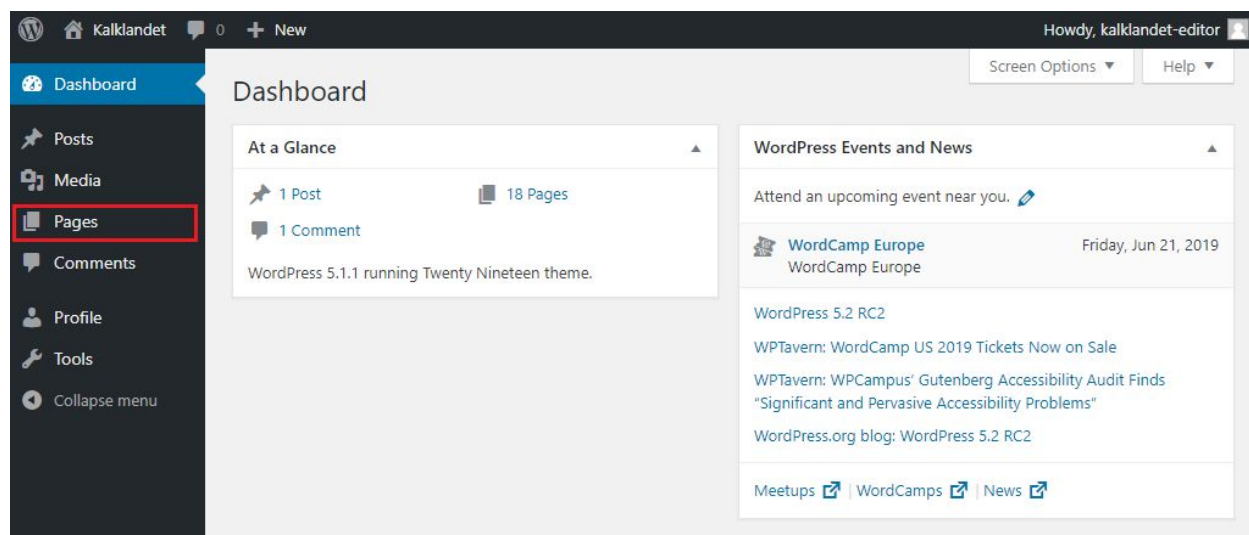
Kalklandet 0 + New

Howdy, kalklandet-editor

Dashboard

Posts

Media

Pages

Comments

Profile

Tools

Collapse menu

Screen Options ▼

Help ▼

Dashboard

At a Glance ▲

1 Post

18 Pages

1 Comment

WordPress 5.1.1 running Twenty Nineteen theme.

WordPress Events and News ▲

Attend an upcoming event near you.

WordCamp Europe
WordCamp Europe

Friday, Jun 21, 2019

WordPress 5.2 RC2

WPTavern: WordCamp US 2019 Tickets Now on Sale

WPTavern: WPCampus' Gutenberg Accessibility Audit Finds "Significant and Pervasive Accessibility Problems"

WordPress.org blog: WordPress 5.2 RC2

Meetups | WordCamps | News